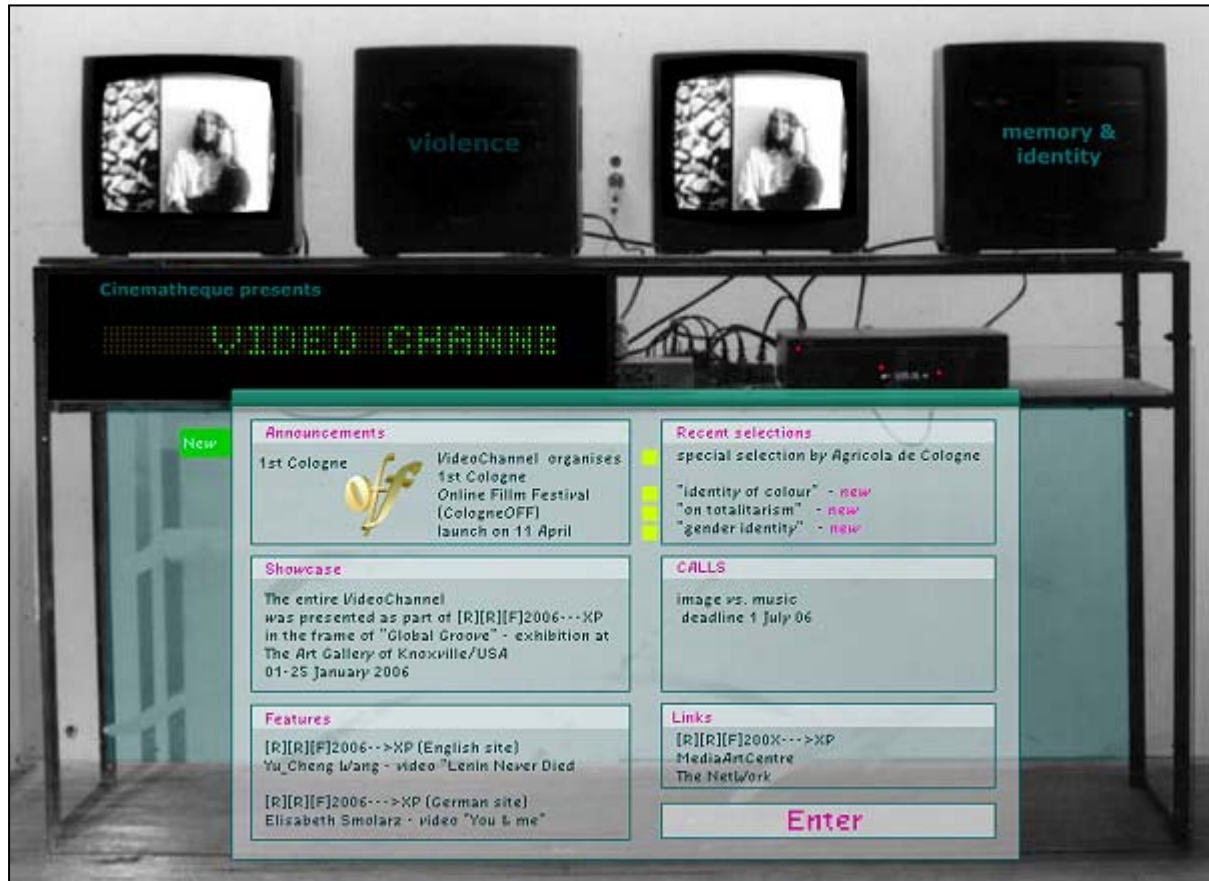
violence

memory & identity

Cinematheque presents

VIDEO CHANNE

New

Announcements

1st Cologne

VideoChannel organises 1st Cologne Online Fillm Festival (CologneOFF) launch on 11 April

Recent selections

special selection by Agricola de Cologne

"identity of colour" - new
"on totalitarism" - new
"gender identity" - new

Showcase

The entire VideoChannel was presented as part of [R][R][F]2006---XP in the frame of "Global Groove" - exhibition at The Art Gallery of Knoxville/USA 01-25 January 2006

CALLS

image vs. music
deadline 1 July 06

Features

[R][R][F]2006-->XP (English site)
Yu_Cheng Wang - video "Lenin Never Died

[R][R][F]2006--->XP (German site)
Elisabeth Smolarz - video "You & me"

Links

[R][R][F]200X--->XP
MediaArtCentre
The NetWork

Enter